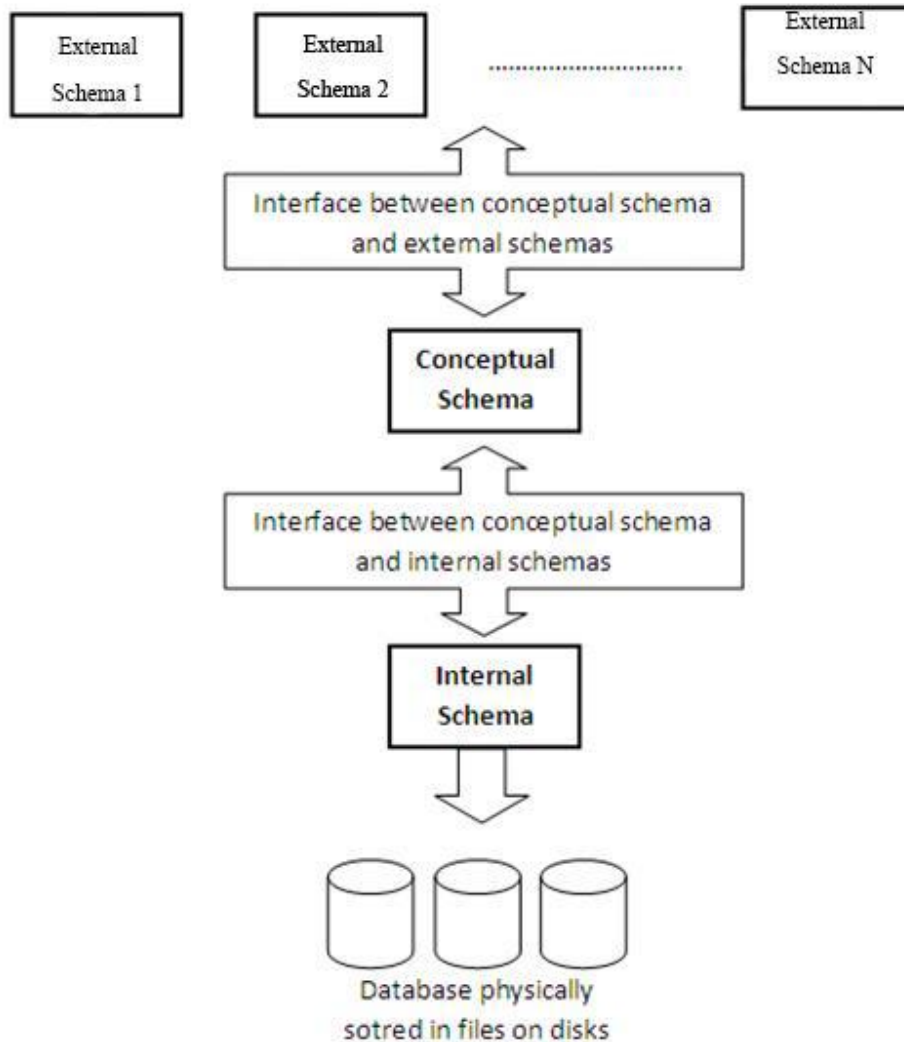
External Schema 1

External Schema 2

..............................

External Schema N

Interface between conceptual schema and external schemas

Conceptual Schema

Interface between conceptual schema and internal schemas

Internal Schema

Database physically sotred in files on disks